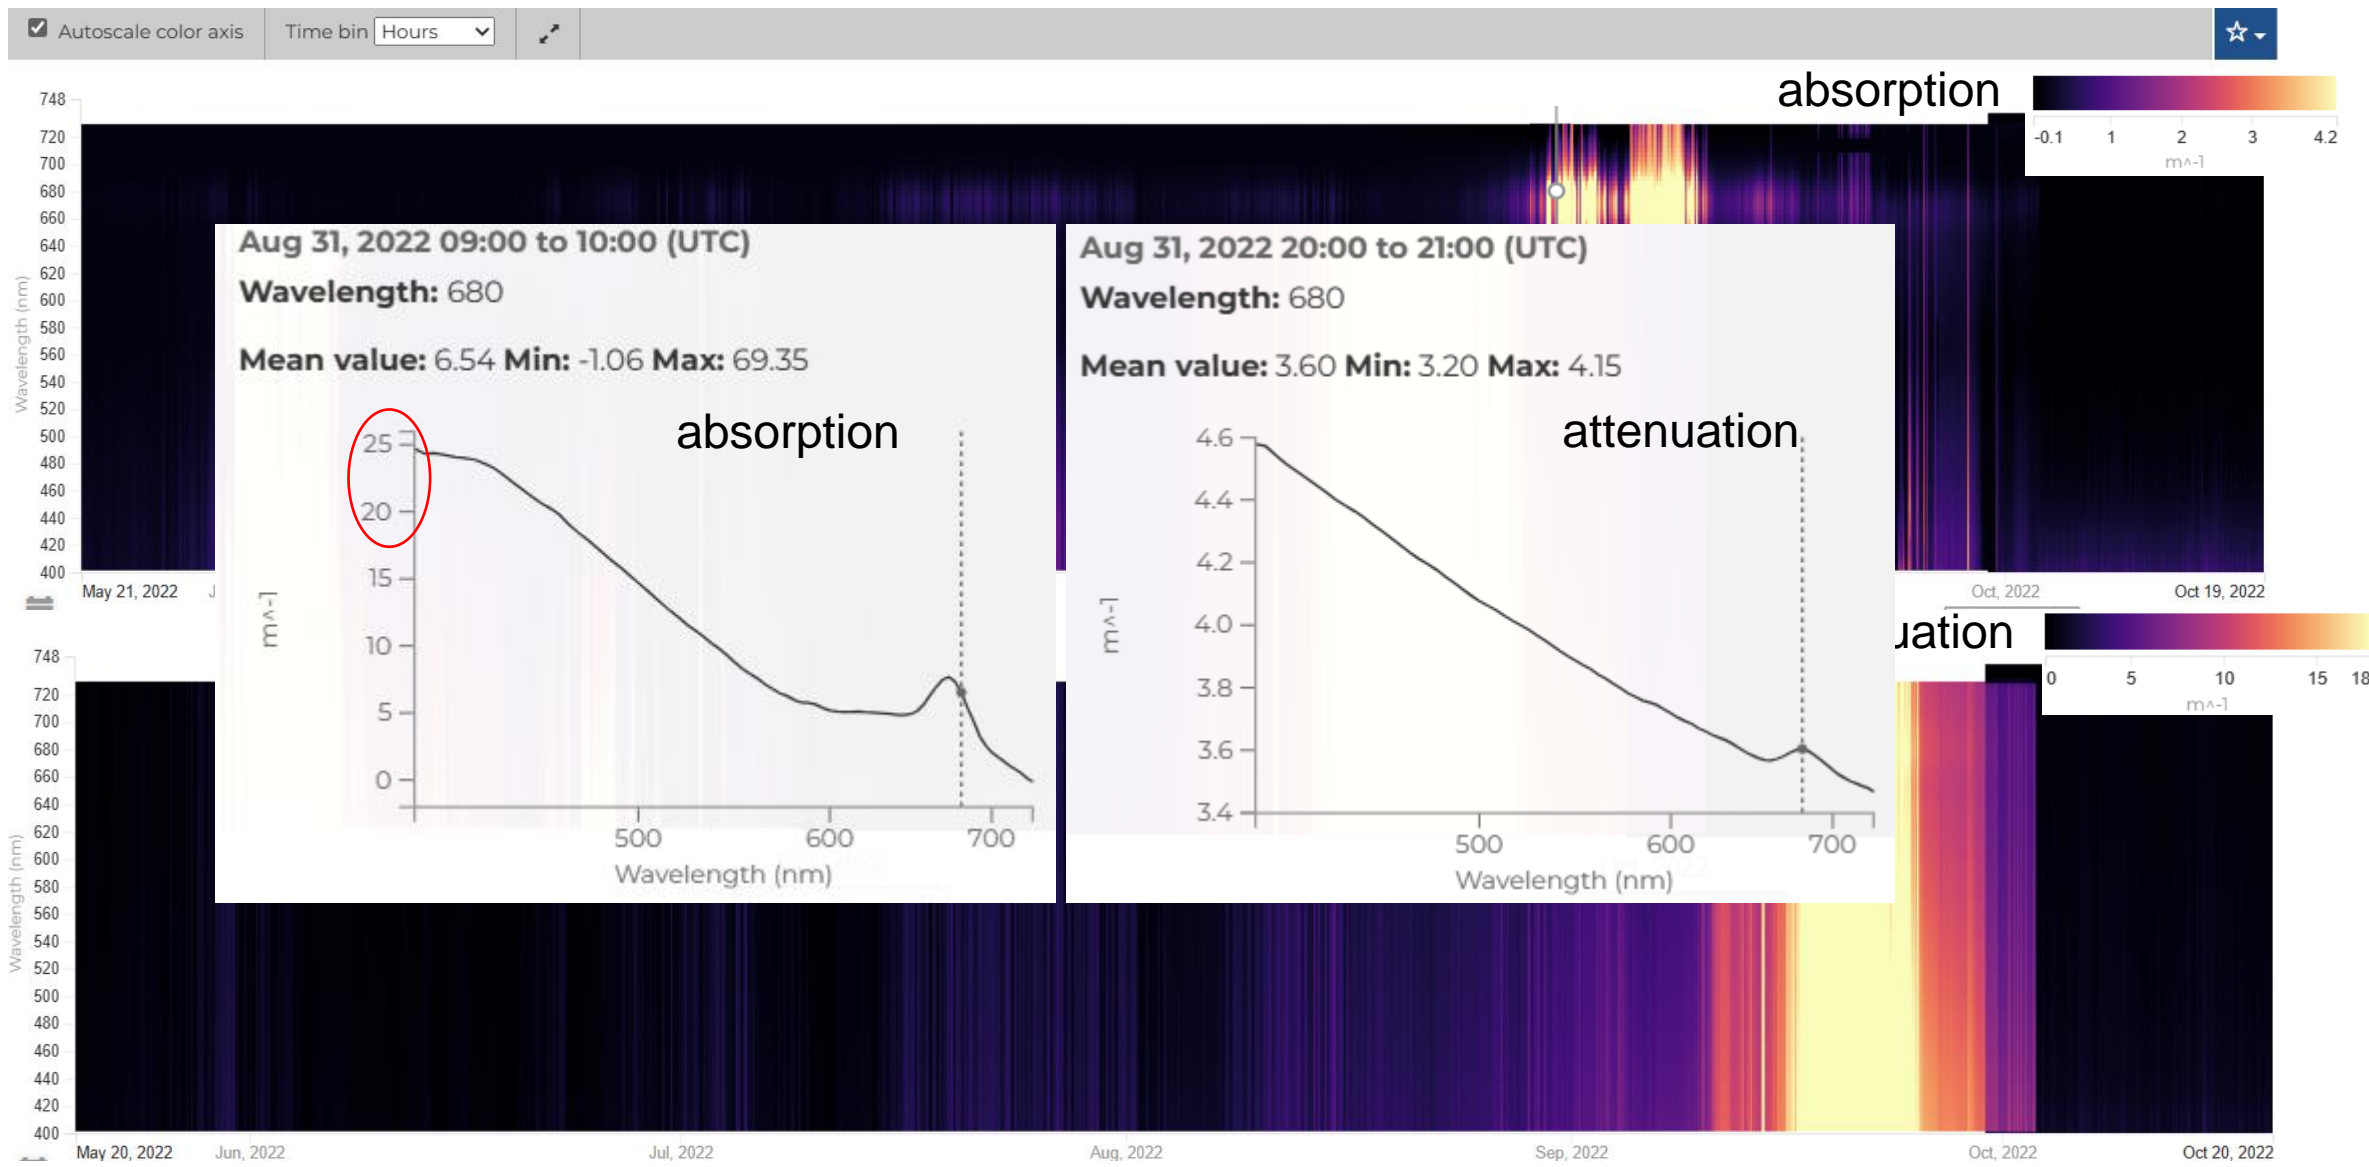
Autoscale color axis Time bin Hours

absorption

-0.1 1 2 3 4.2
m^-1

748
720
700
680
660
640
620
600
580
560
540
520
500
480
460
440
420
400
Wavelength (nm)

May 21, 2022 J

Oct, 2022 Oct 19, 2022

Aug 31, 2022 09:00 to 10:00 (UTC)
Wavelength: 680
Mean value: 6.54 Min: -1.06 Max: 69.35

absorption

25
20
15
10
5
0
m^-1
500 600 700
Wavelength (nm)

Aug 31, 2022 20:00 to 21:00 (UTC)
Wavelength: 680
Mean value: 3.60 Min: 3.20 Max: 4.15

attenuation

4.6
4.4
4.2
4.0
3.8
3.6
3.4
m^-1
500 600 700
Wavelength (nm)

uation

0 5 10 15 18
m^-1

748
720
700
680
660
640
620
600
580
560
540
520
500
480
460
440
420
400
Wavelength (nm)

May 20, 2022 Jun, 2022 Jul, 2022 Aug, 2022 Sep, 2022 Oct, 2022 Oct 20, 2022